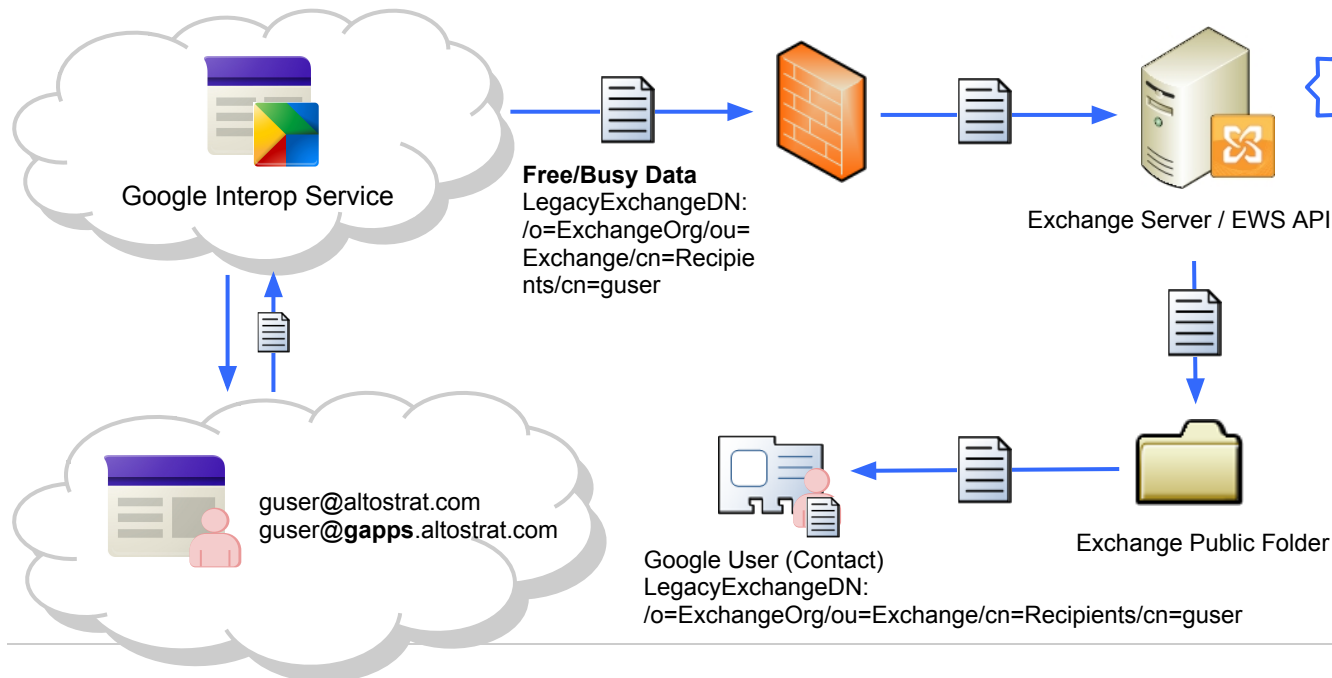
Google Interop Service

**Free/Busy Data**
LegacyExchangeDN: /o=ExchangeOrg/ou=Exchange/cn=Recipients/cn=guser

Exchange Server / EWS API

guser@altostrat.com
guser@**gapps**.altostrat.com

Exchange Public Folder

Google User (Contact)
LegacyExchangeDN:
/o=ExchangeOrg/ou=Exchange/cn=Recipients/cn=guser